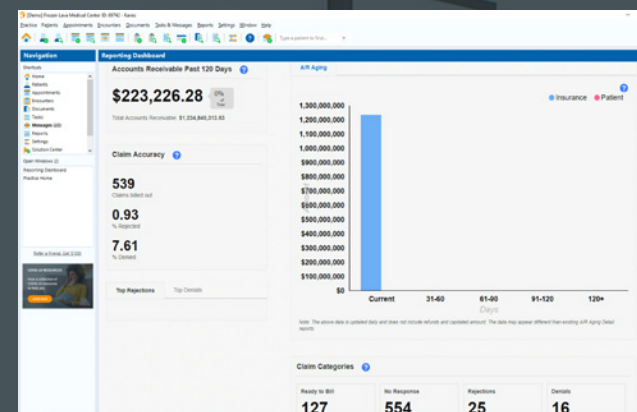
[Demo] Frozen Lane Medical Center ID: 8976 - Kareo
Practice Patients Appointments Encounters Documents Tools & Messages Reports Settings Window Help
Type a patient to find...

Navigation
Shortcuts
Home
Patients
Appointments
Encounters
Documents
Tasks
Messages (20)
Reports
Settings
Solution Center
Open Windows (2)
Reporting Dashboard
Practice Home

Refer a Friend, Get $100

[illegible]

Reporting Dashboard

Accounts Receivable Past 120 Days ?
$223,226.28 0% Total
Total Accounts Receivable: $1,234,849,313.93

Claim Accuracy ?
539
Claims billed out
0.93
% Rejected
7.61
% Denied

Top Rejections Top Denials

A/R Aging
Insurance Patient
1,300,000,000
1,200,000,000
1,100,000,000
1,000,000,000
$900,000,000
$800,000,000
$700,000,000
$600,000,000
$500,000,000
$400,000,000
$300,000,000
$200,000,000
$100,000,000
$0
Current 31-60 61-90 91-120 120+
Days
Note: The above data is updated daily and does not include refunds and capitated amount. The data may appear different than existing A/R Aging Detail reports.

Claim Categories ?
Ready to Bill
127
No Response
554
Rejections
25
Denials
16